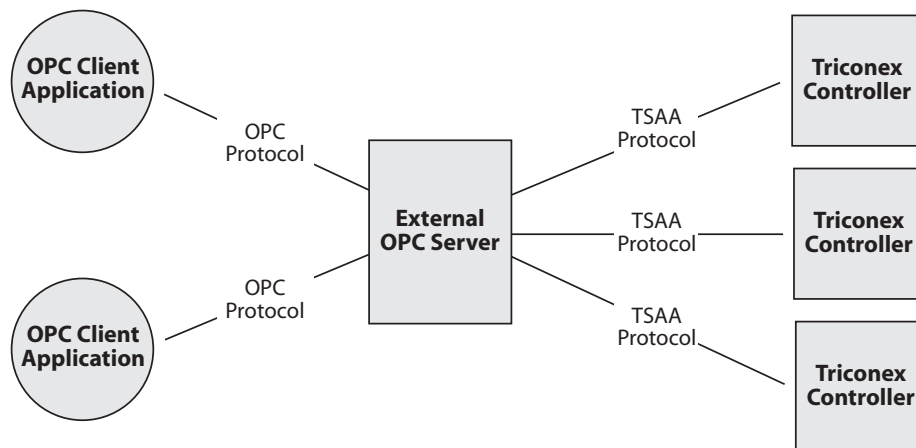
OPC Client Application

OPC Protocol

OPC Protocol

OPC Client Application

External OPC Server

TSAA Protocol

TSAA Protocol

TSAA Protocol

Triconex Controller

Triconex Controller

Triconex Controller